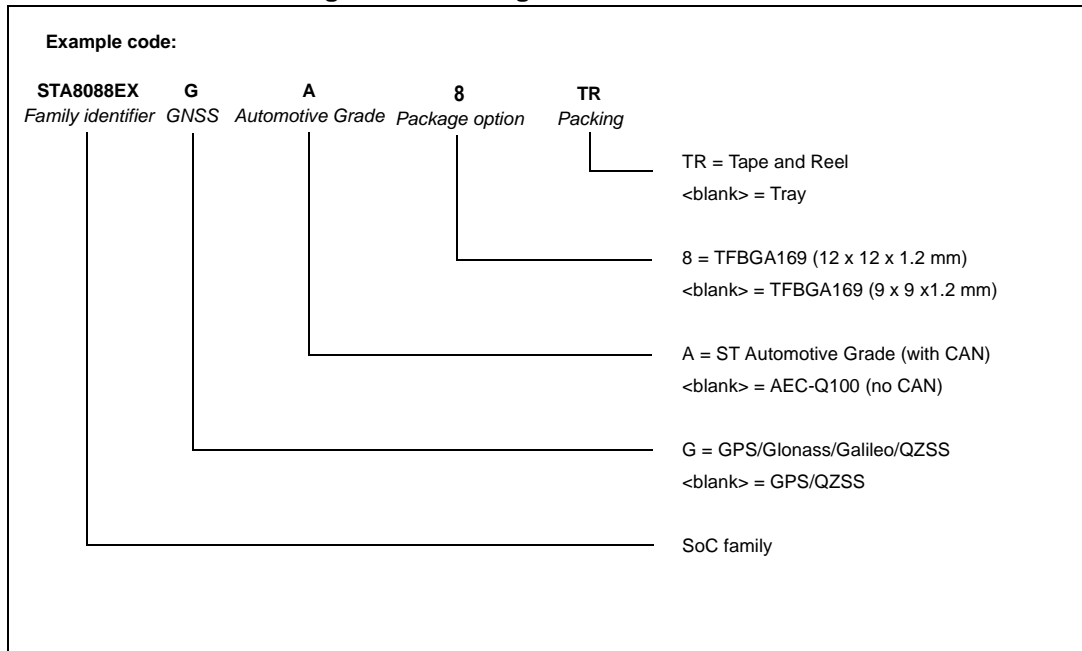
Example code:

STA8088EX Family identifier

G GNSS

A Automotive Grade

8 Package option

TR Packing

TR = Tape and Reel
<blank> = Tray

8 = TFBGA169 (12 x 12 x 1.2 mm)
<blank> = TFBGA169 (9 x 9 x1.2 mm)

A = ST Automotive Grade (with CAN)
<blank> = AEC-Q100 (no CAN)

G = GPS/Glonass/Galileo/QZSS
<blank> = GPS/QZSS

SoC family